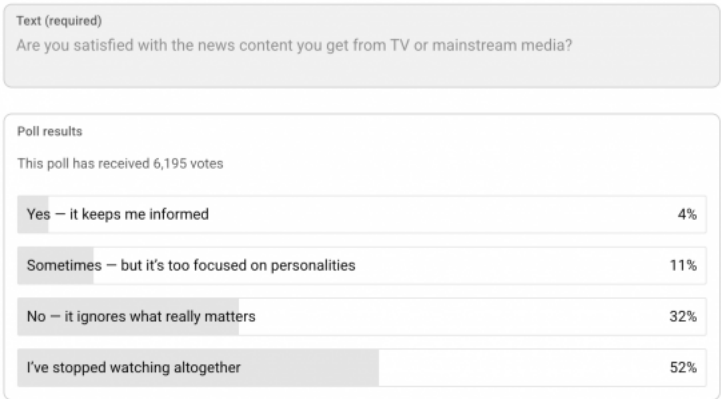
Text (required)

Are you satisfied with the news content you get from TV or mainstream media?

Poll results

This poll has received 6,195 votes

| | |
|---|---|
| Yes — it keeps me informed | 4% |
| Sometimes — but it's too focused on personalities | 11% |
| No — it ignores what really matters | 32% |
| I've stopped watching altogether | 52% |